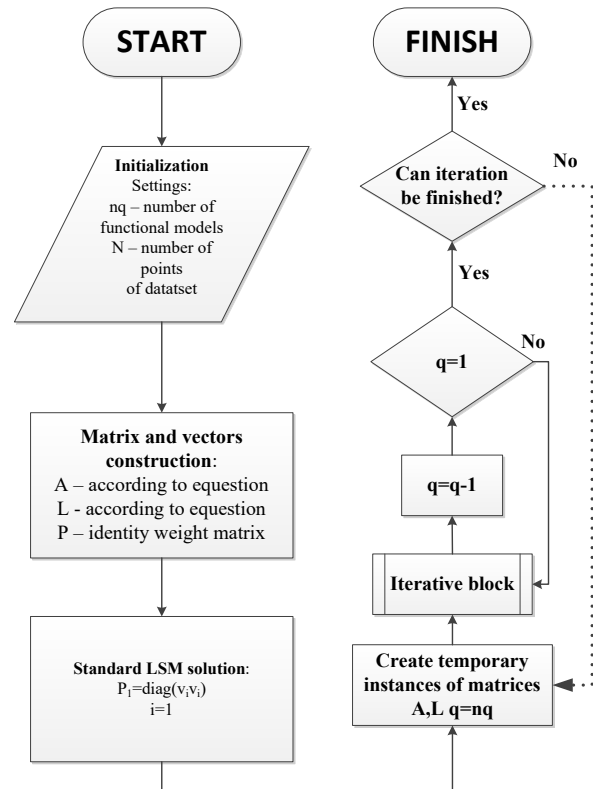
START

Initialization
Settings:
nq – number of functional models
N – number of points of datatset

Matrix and vectors construction:
A – according to equestion
L - according to equestion
P – identity weight matrix

Standard LSM solution:
$P_1$=diag($v_i v_i$)
i=1

FINISH

Yes

Can iteration be finished?

No

Yes

q=1

No

q=q-1

Iterative block

Create temporary instances of matrices A,L q=nq